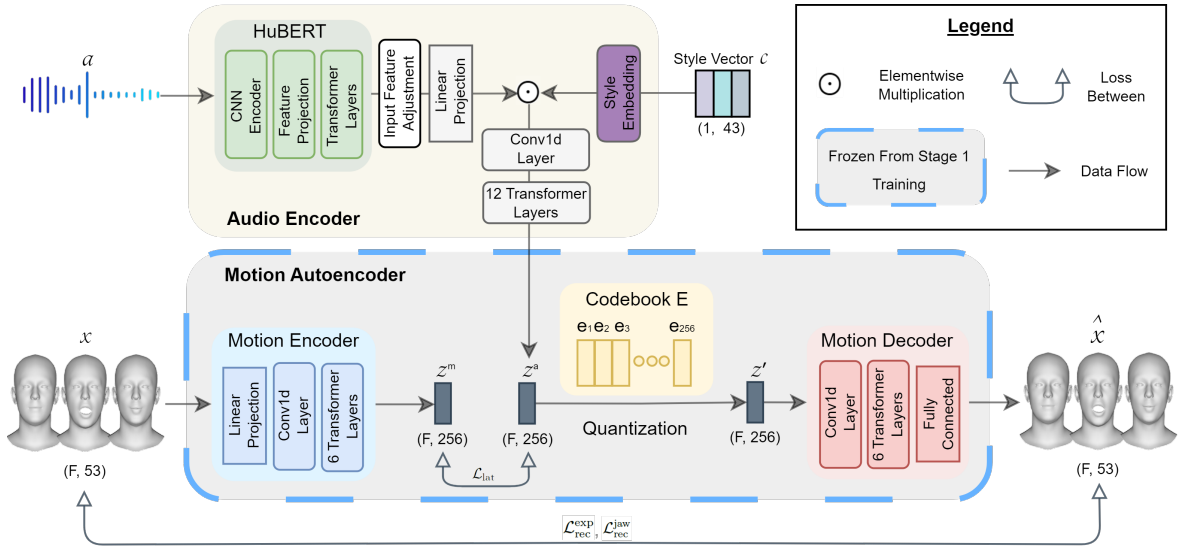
Legend

$\odot$ Elementwise Multiplication

Loss Between

Frozen From Stage 1 Training

Data Flow

HuBERT

$a$

CNN Encoder

Feature Projection

Transformer Layers

Input Feature Adjustment

Linear Projection

$\odot$

Style Embedding

Style Vector $c$

(1, 43)

Conv1d Layer

12 Transformer Layers

Audio Encoder

Motion Autoencoder

Codebook E

$e_1 e_2 e_3$ $e_{256}$

$x$

Motion Encoder

Linear Projection

Conv1d Layer

6 Transformer Layers

$z^m$

(F, 256)

$z^a$

(F, 256)

Quantization

$z'$

(F, 256)

Motion Decoder

Conv1d Layer

6 Transformer Layers

Fully Connected

$\hat{x}$

(F, 53)

(F, 53)

$\mathcal{L}_{lat}$

$\mathcal{L}_{rec}^{exp}$, $\mathcal{L}_{rec}^{jaw}$